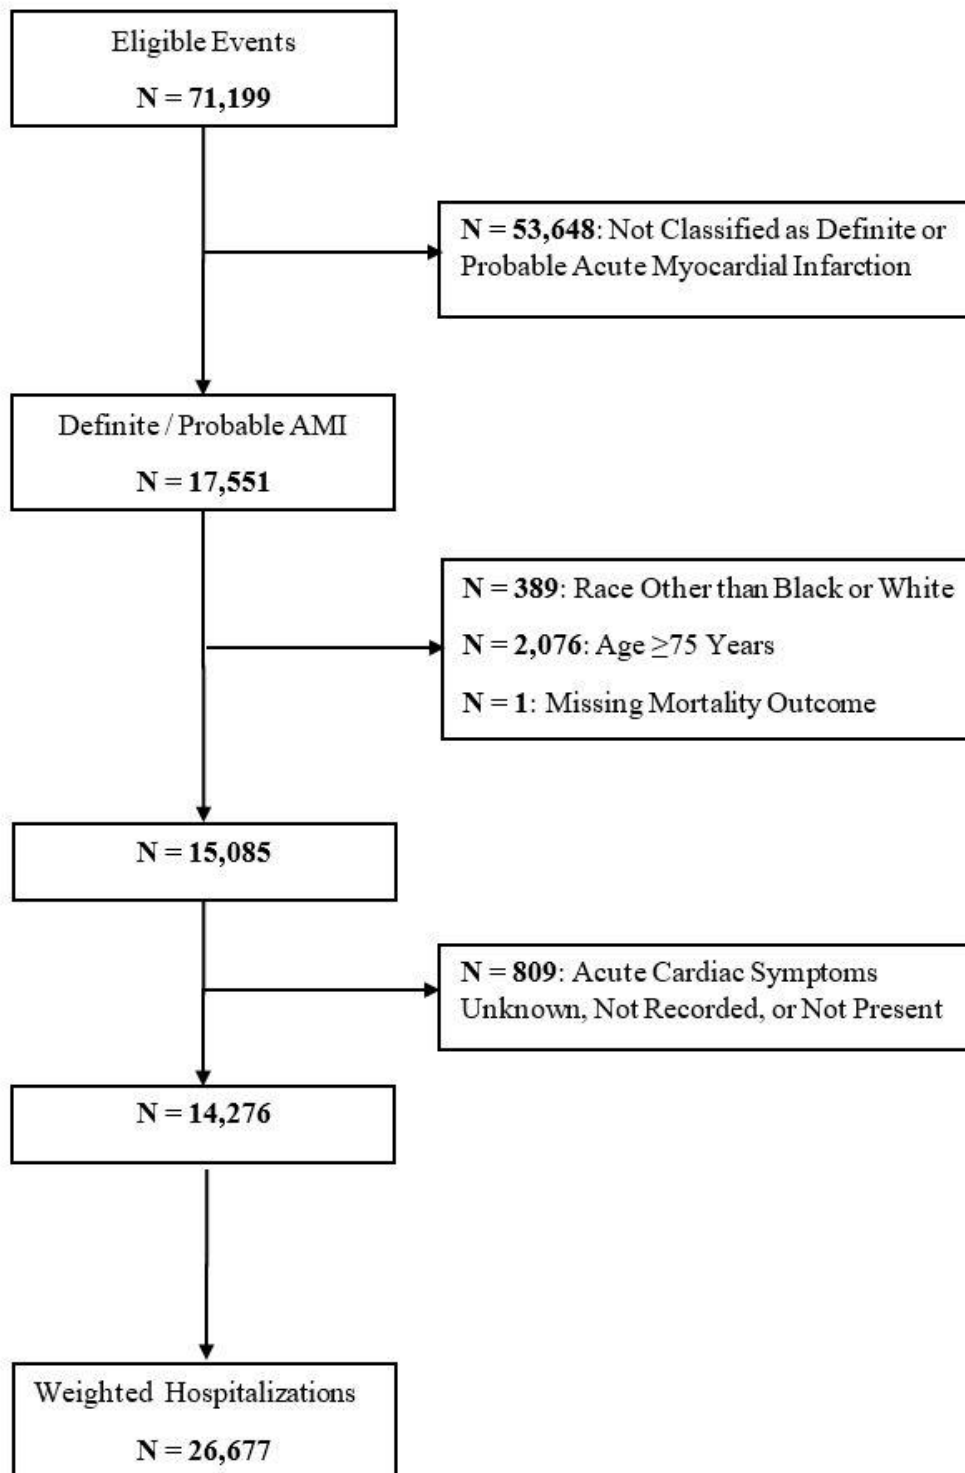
Eligible Events

N = 71,199

N = 53,648: Not Classified as Definite or Probable Acute Myocardial Infarction

Definite / Probable AMI

N = 17,551

N = 389: Race Other than Black or White

N = 2,076: Age ≥75 Years

N = 1: Missing Mortality Outcome

N = 15,085

N = 809: Acute Cardiac Symptoms Unknown, Not Recorded, or Not Present

N = 14,276

Weighted Hospitalizations

N = 26,677